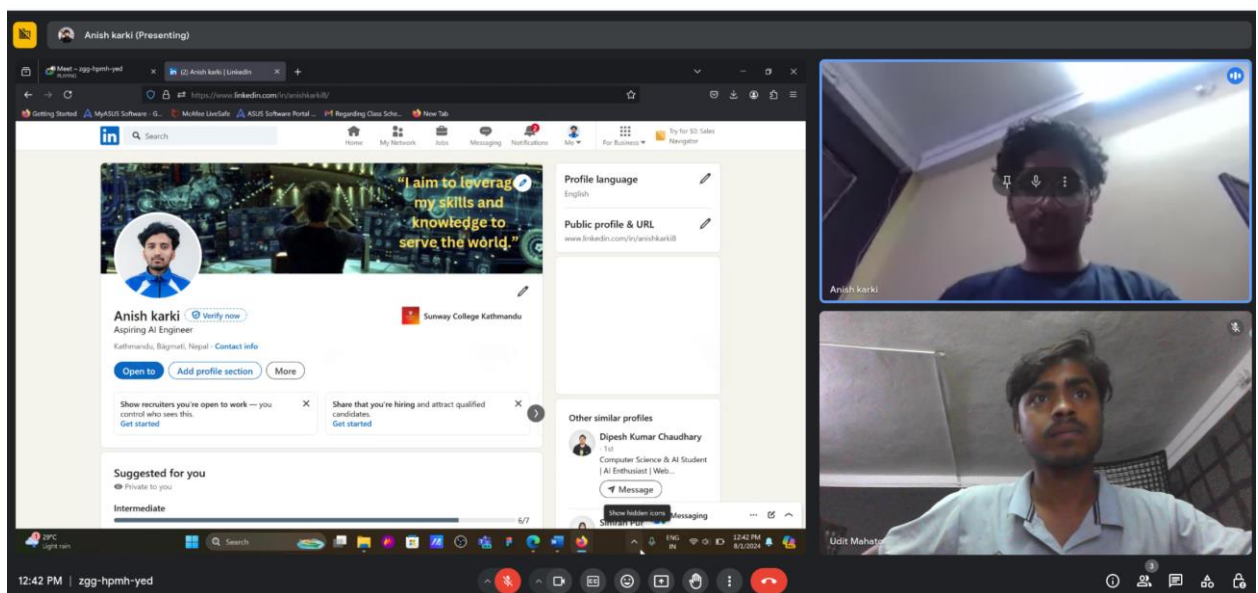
Anish karki (Presenting)

Meet – zgg-hpmh-yed
(2) Anish karki | LinkedIn
https://www.linkedin.com/in/anishkarki8/
Getting Started  MyASUS Software - G...  McAfee LiveSafe  ASUS Software Portal ...  Regarding Class Sche...  New Tab

Search
Home  My Network  Jobs  Messaging  Notifications  Me  For Business  Try for $0: Sales Navigator

"I aim to leverage my skills and knowledge to serve the world."

Anish karki  Verify now
Aspiring AI Engineer
Kathmandu, Bagmati, Nepal · Contact info
Sunway College Kathmandu
Open to  Add profile section  More

Show recruiters you're open to work — you control who sees this.
Get started

Share that you're hiring and attract qualified candidates.
Get started

Suggested for you
Private to you
Intermediate
6/7

Profile language
English

Public profile & URL
www.linkedin.com/in/anishkarki8

Other similar profiles
Dipesh Kumar Chaudhary
· 1st
Computer Science & AI Student | AI Enthusiast | Web...
Message

Simran Puri
Messaging
Show hidden icons

29°C
Light rain
Search
ENG IN
12:42 PM
8/1/2024

Anish karki
Udit Mahato

12:42 PM | zgg-hpmh-yed
3